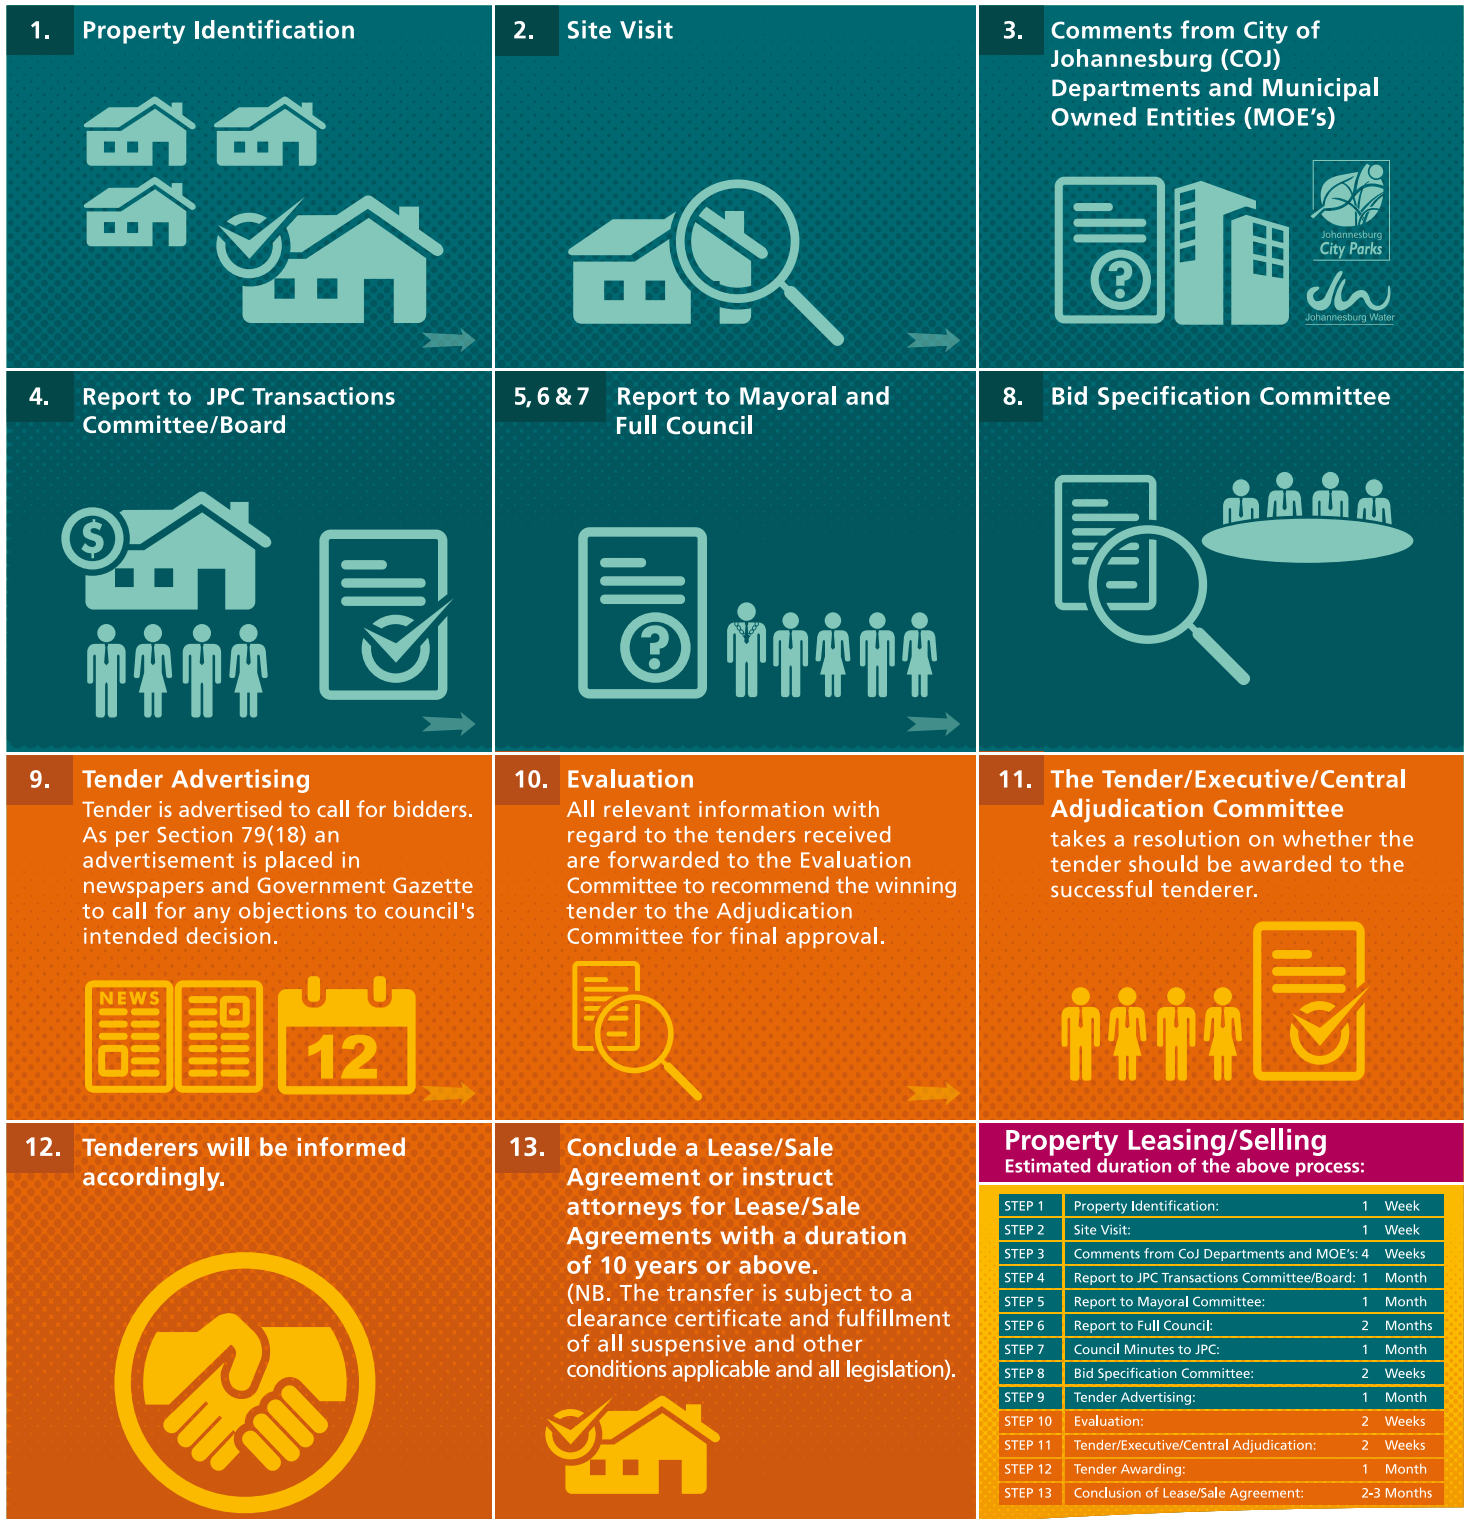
1. Property Identification

2. Site Visit

3. Comments from City of Johannesburg (COJ) Departments and Municipal Owned Entities (MOE's)

Johannesburg City Parks

Johannesburg Water

4. Report to JPC Transactions Committee/Board

5, 6 & 7 Report to Mayoral and Full Council

8. Bid Specification Committee

9. Tender Advertising
Tender is advertised to call for bidders. As per Section 79(18) an advertisement is placed in newspapers and Government Gazette to call for any objections to council's intended decision.

NEWS

12

10. Evaluation
All relevant information with regard to the tenders received are forwarded to the Evaluation Committee to recommend the winning tender to the Adjudication Committee for final approval.

11. The Tender/Executive/Central Adjudication Committee
takes a resolution on whether the tender should be awarded to the successful tenderer.

12. Tenderers will be informed accordingly.

13. Conclude a Lease/Sale Agreement or instruct attorneys for Lease/Sale Agreements with a duration of 10 years or above.
(NB. The transfer is subject to a clearance certificate and fulfillment of all suspensive and other conditions applicable and all legislation).

Property Leasing/Selling
Estimated duration of the above process:

| STEP 1 | Property Identification: | 1 | Week |
|---|---|---|---|
| STEP 2 | Site Visit: | 1 | Week |
| STEP 3 | Comments from CoJ Departments and MOE's: | 4 | Weeks |
| STEP 4 | Report to JPC Transactions Committee/Board: | 1 | Month |
| STEP 5 | Report to Mayoral Committee: | 1 | Month |
| STEP 6 | Report to Full Council: | 2 | Months |
| STEP 7 | Council Minutes to JPC: | 1 | Month |
| STEP 8 | Bid Specification Committee: | 2 | Weeks |
| STEP 9 | Tender Advertising: | 1 | Month |
| STEP 10 | Evaluation: | 2 | Weeks |
| STEP 11 | Tender/Executive/Central Adjudication: | 2 | Weeks |
| STEP 12 | Tender Awarding: | 1 | Month |
| STEP 13 | Conclusion of Lease/Sale Agreement: | 2-3 | Months |